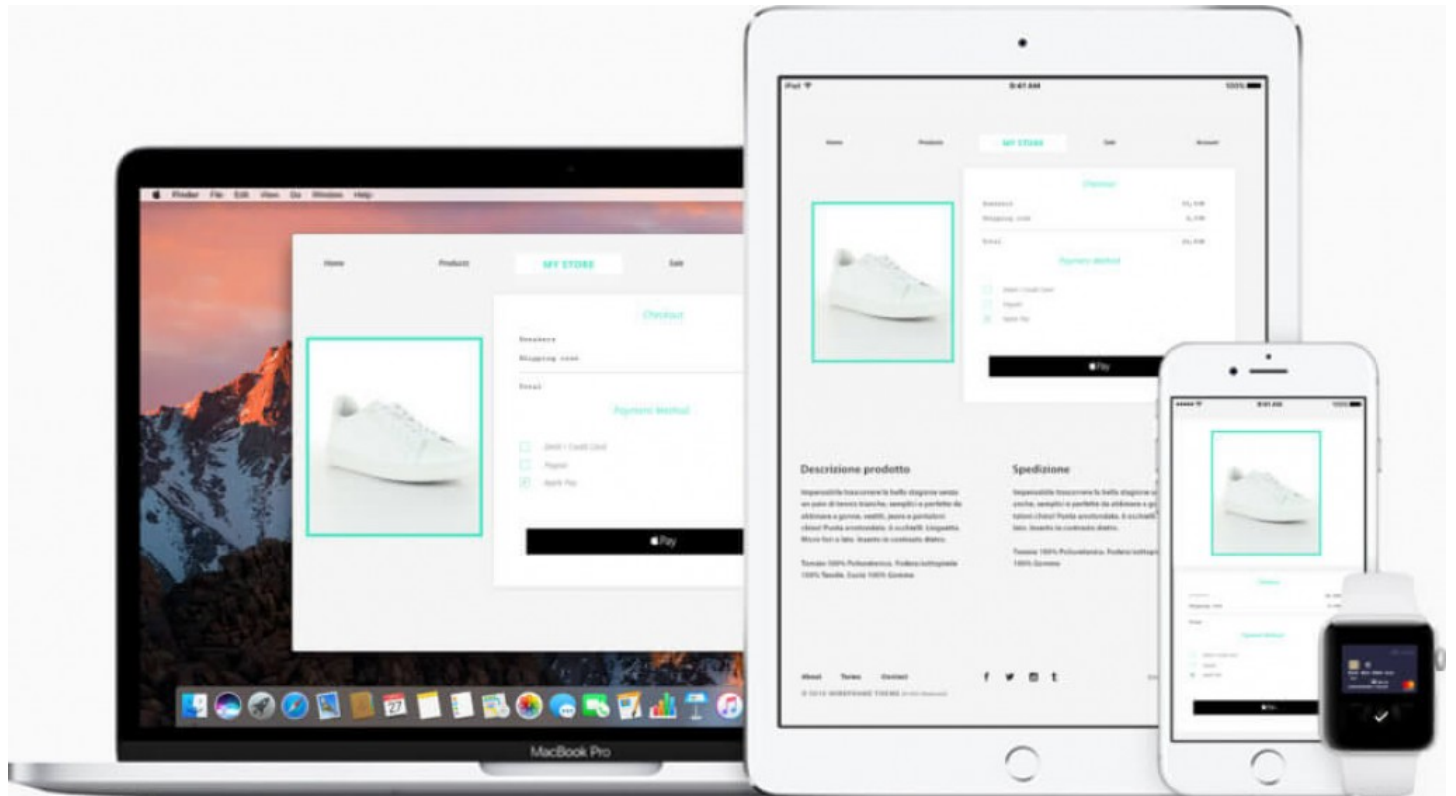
Finder File Edit View Go Window Help

Home Products MY STORE Sale

Checkout

Sneakers

Shipping cost

Total

Payment Method

Debit / Credit Card

Paypal

Apple Pay

Pay

MacBook Pro

iPad 9:41 AM 100%

Home Products MY STORE Sale Account

Checkout

Sneakers

Shipping cost

Total

Payment Method

Debit / Credit Card

Paypal

Apple Pay

Pay

Descrizione prodotto

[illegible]

Spedizione

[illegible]

About Terms Contact

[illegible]

9:41 AM 100%

Checkout

Payment Method

Pay